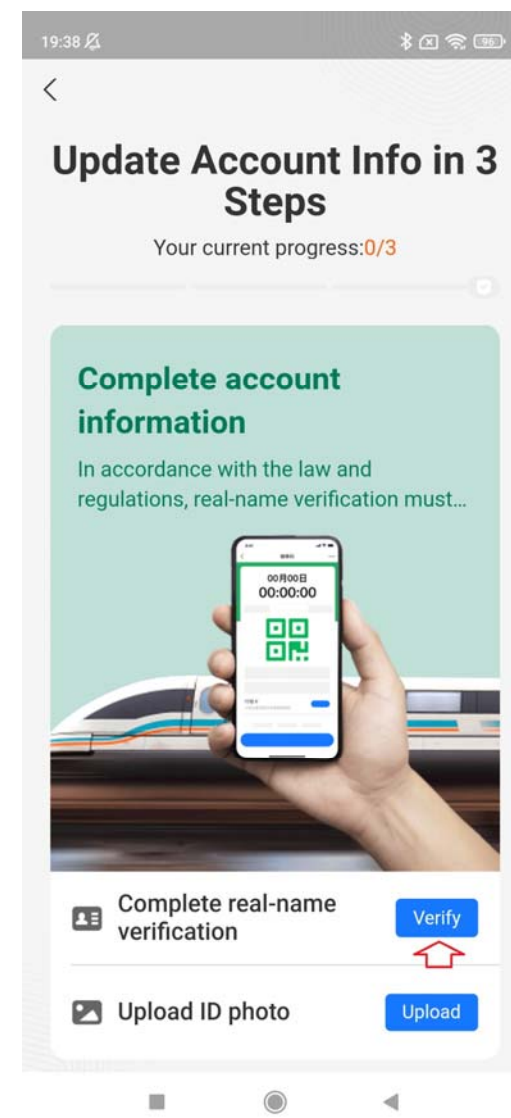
19:38

96

<

Update Account Info in 3 Steps

Your current progress:0/3

Complete account information

In accordance with the law and regulations, real-name verification must...

00月00日
00:00:00

Complete real-name verification

Verify

Upload ID photo

Upload